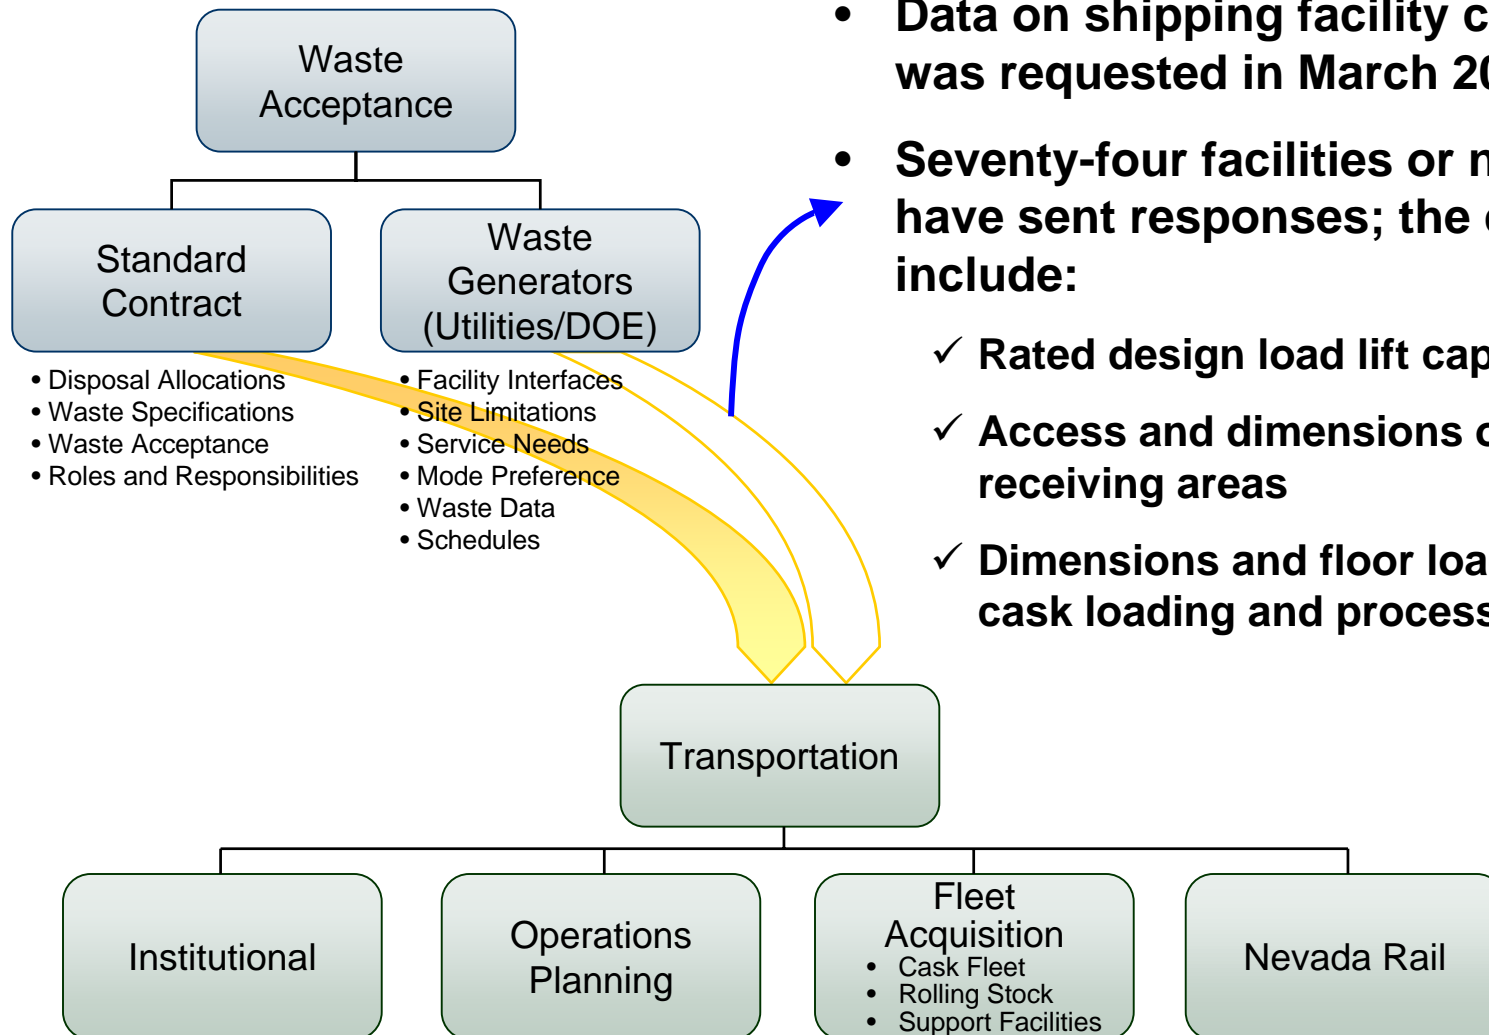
Waste Acceptance

Standard Contract

• Disposal Allocations
• Waste Specifications
• Waste Acceptance
• Roles and Responsibilities

Waste Generators (Utilities/DOE)

• Facility Interfaces
• Site Limitations
• Service Needs
• Mode Preference
• Waste Data
• Schedules

• Data on shipping facility c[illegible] was requested in March 2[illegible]

• Seventy-four facilities or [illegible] have sent responses; the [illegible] include:

✓ Rated design load lift cap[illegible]

✓ Access and dimensions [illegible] receiving areas

✓ Dimensions and floor loa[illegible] cask loading and process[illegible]

Transportation

Institutional

Operations Planning

Fleet Acquisition
• Cask Fleet
• Rolling Stock
• Support Facilities

Nevada Rail